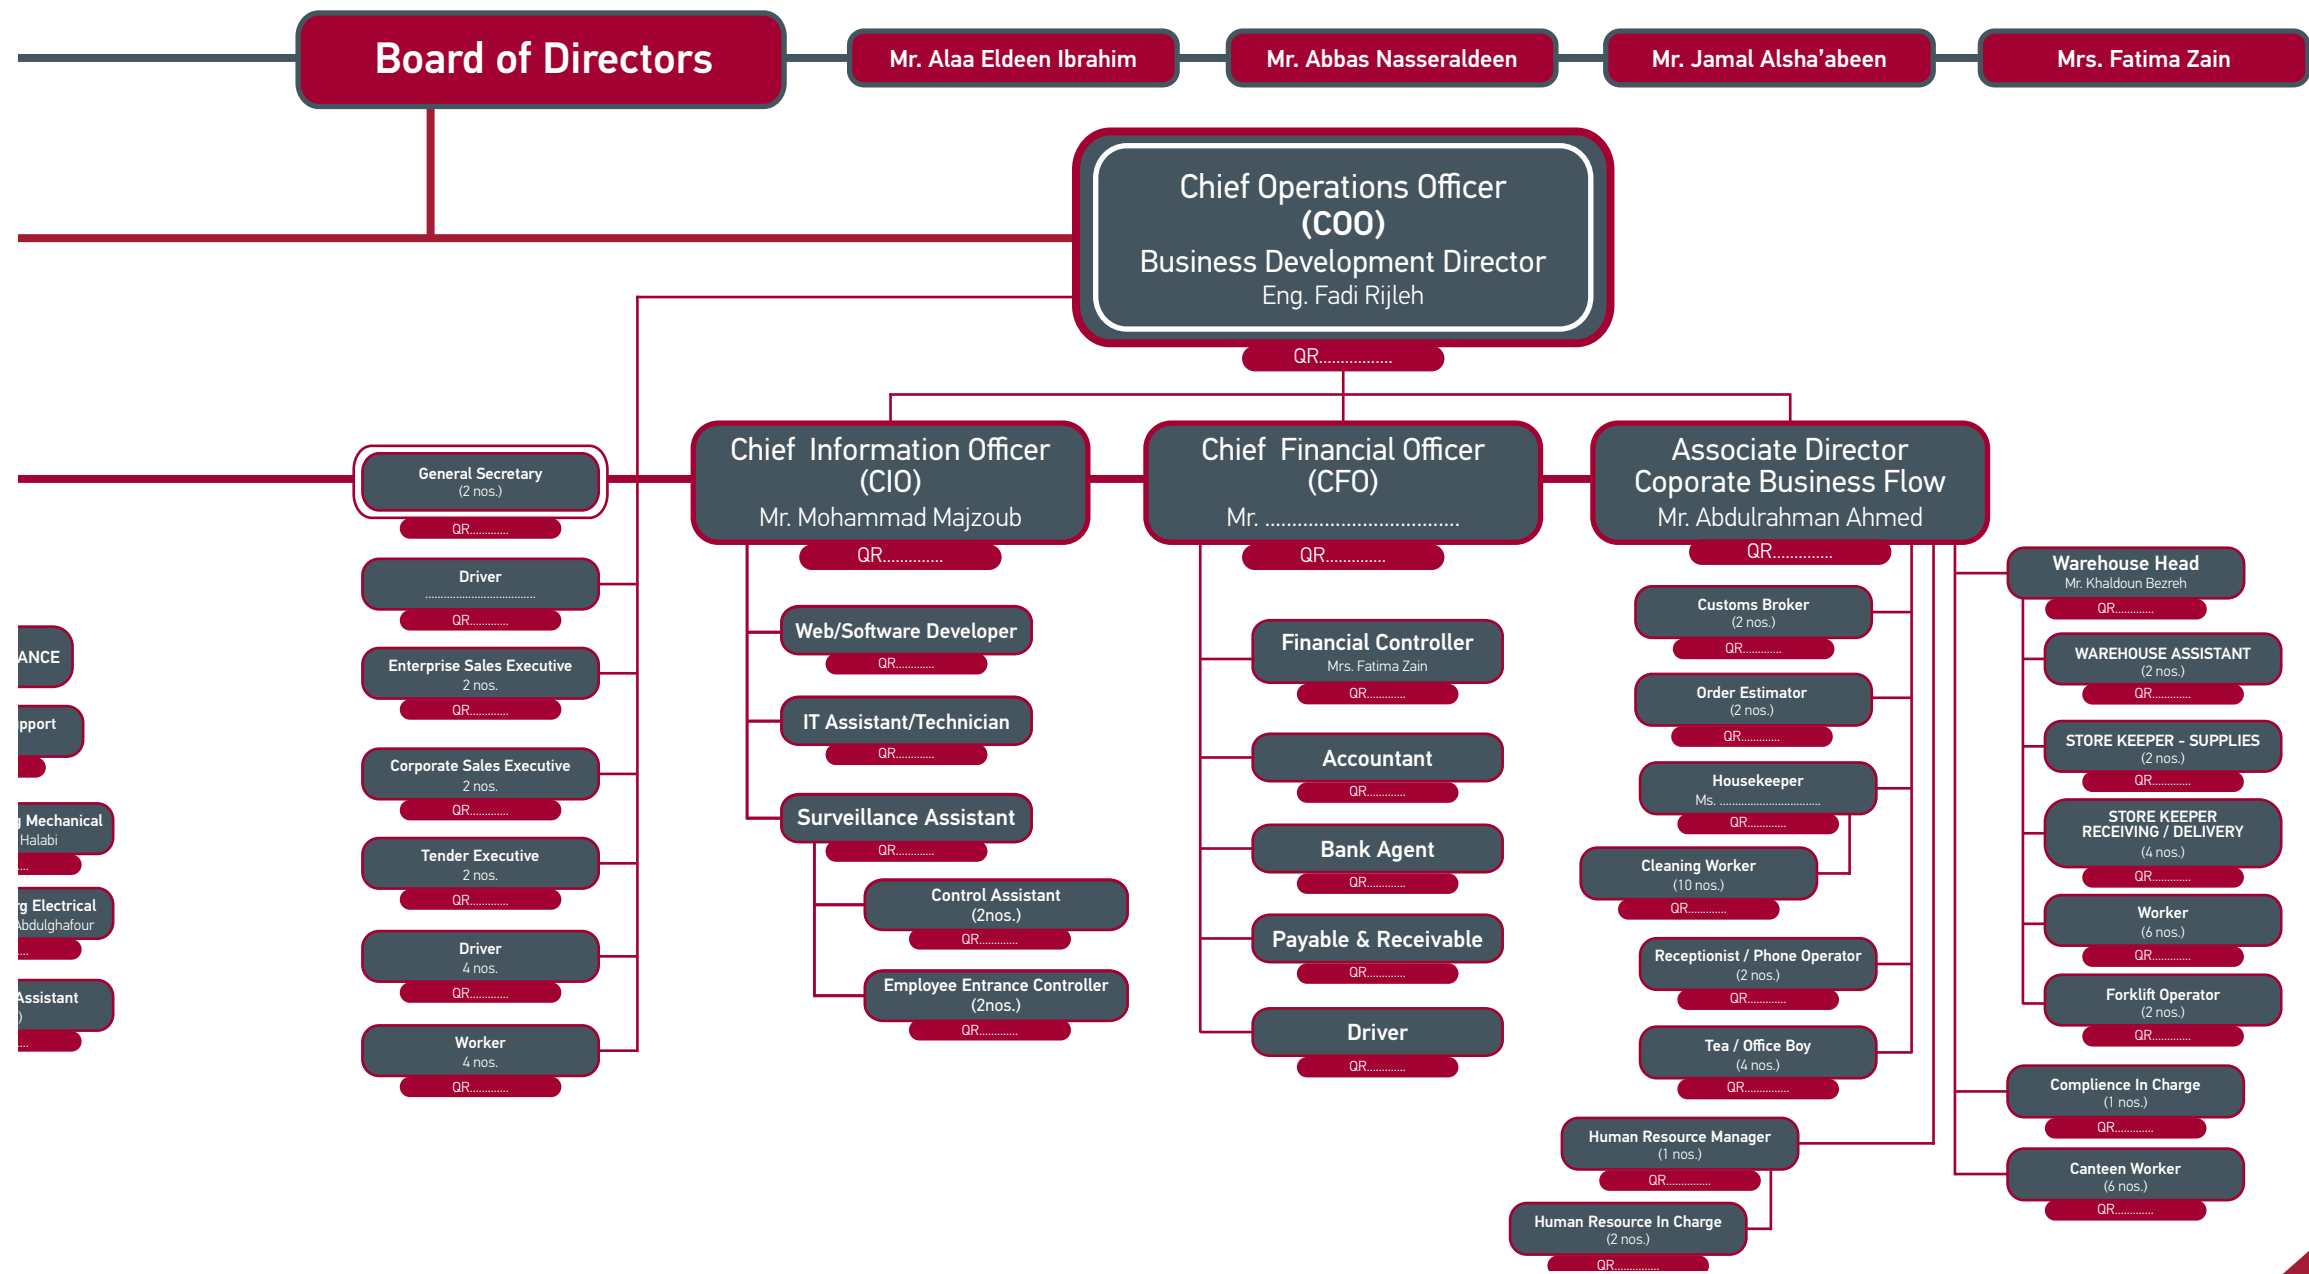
Board of Directors

Mr. Alaa Eldeen Ibrahim

Mr. Abbas Nasseraldeen

Mr. Jamal Alsha'abeen

Mrs. Fatima Zain

Chief Operations Officer
(COO)
Business Development Director
Eng. Fadi Rijleh
QR................

General Secretary
(2 nos.)
QR............

Driver
....................................
QR............

Enterprise Sales Executive
2 nos.
QR............

Corporate Sales Executive
2 nos.
QR............

Tender Executive
2 nos.
QR............

Driver
4 nos.
QR............

Worker
4 nos.
QR............

ANCE

pport

Mechanical
Halabi

Electrical
bdulghafour

Assistant

Chief Information Officer
(CIO)
Mr. Mohammad Majzoub
QR.............

Web/Software Developer
QR............

IT Assistant/Technician
QR............

Surveillance Assistant
QR............

Control Assistant
(2nos.)
QR............

Employee Entrance Controller
(2nos.)
QR............

Chief Financial Officer
(CFO)
Mr. ....................................
QR.............

Financial Controller
Mrs. Fatima Zain
QR............

Accountant
QR............

Bank Agent
QR............

Payable & Receivable
QR............

Driver
QR............

Associate Director
Coporate Business Flow
Mr. Abdulrahman Ahmed
QR.............

Customs Broker
(2 nos.)
QR............

Order Estimator
(2 nos.)
QR............

Housekeeper
Ms. ..............................
QR............

Cleaning Worker
(10 nos.)
QR............

Receptionist / Phone Operator
(2 nos.)
QR............

Tea / Office Boy
(4 nos.)
QR............

Human Resource Manager
(1 nos.)
QR............

Human Resource In Charge
(2 nos.)
QR............

Warehouse Head
Mr. Khaldoun Bezreh
QR............

WAREHOUSE ASSISTANT
(2 nos.)
QR............

STORE KEEPER - SUPPLIES
(2 nos.)
QR............

STORE KEEPER
RECEIVING / DELIVERY
(4 nos.)
QR............

Worker
(6 nos.)
QR............

Forklift Operator
(2 nos.)
QR............

Complience In Charge
(1 nos.)
QR............

Canteen Worker
(6 nos.)
QR............